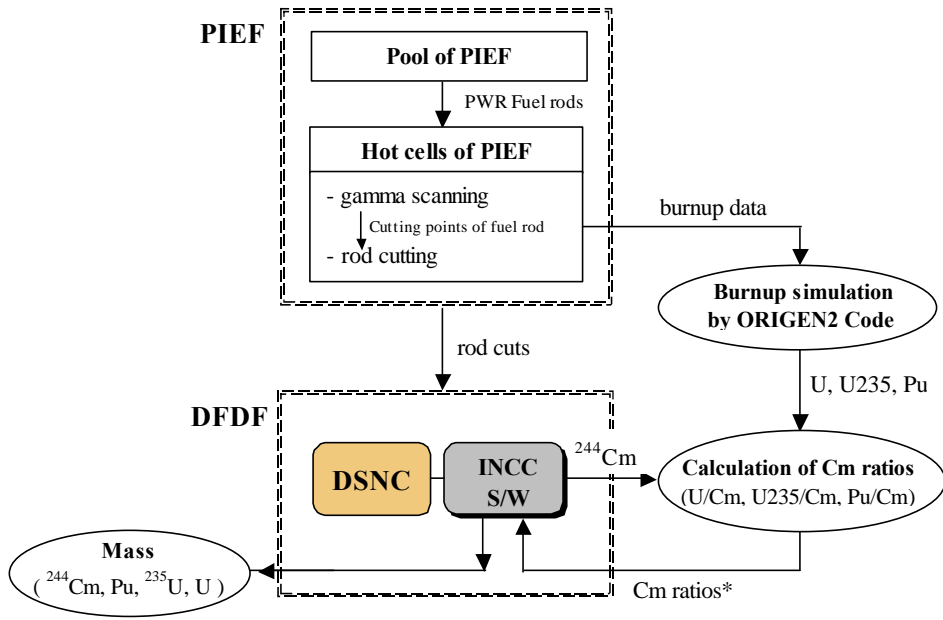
PIEF

Pool of PIEF

PWR Fuel rods

Hot cells of PIEF

- gamma scanning

Cutting points of fuel rod

- rod cutting

burnup data

Burnup simulation by ORIGEN2 Code

rod cuts

U, U235, Pu

DFDF

DSNC

INCC S/W

$^{244}$Cm

Calculation of Cm ratios (U/Cm, U235/Cm, Pu/Cm)

Mass ($^{244}$Cm, Pu, $^{235}$U, U )

Cm ratios*